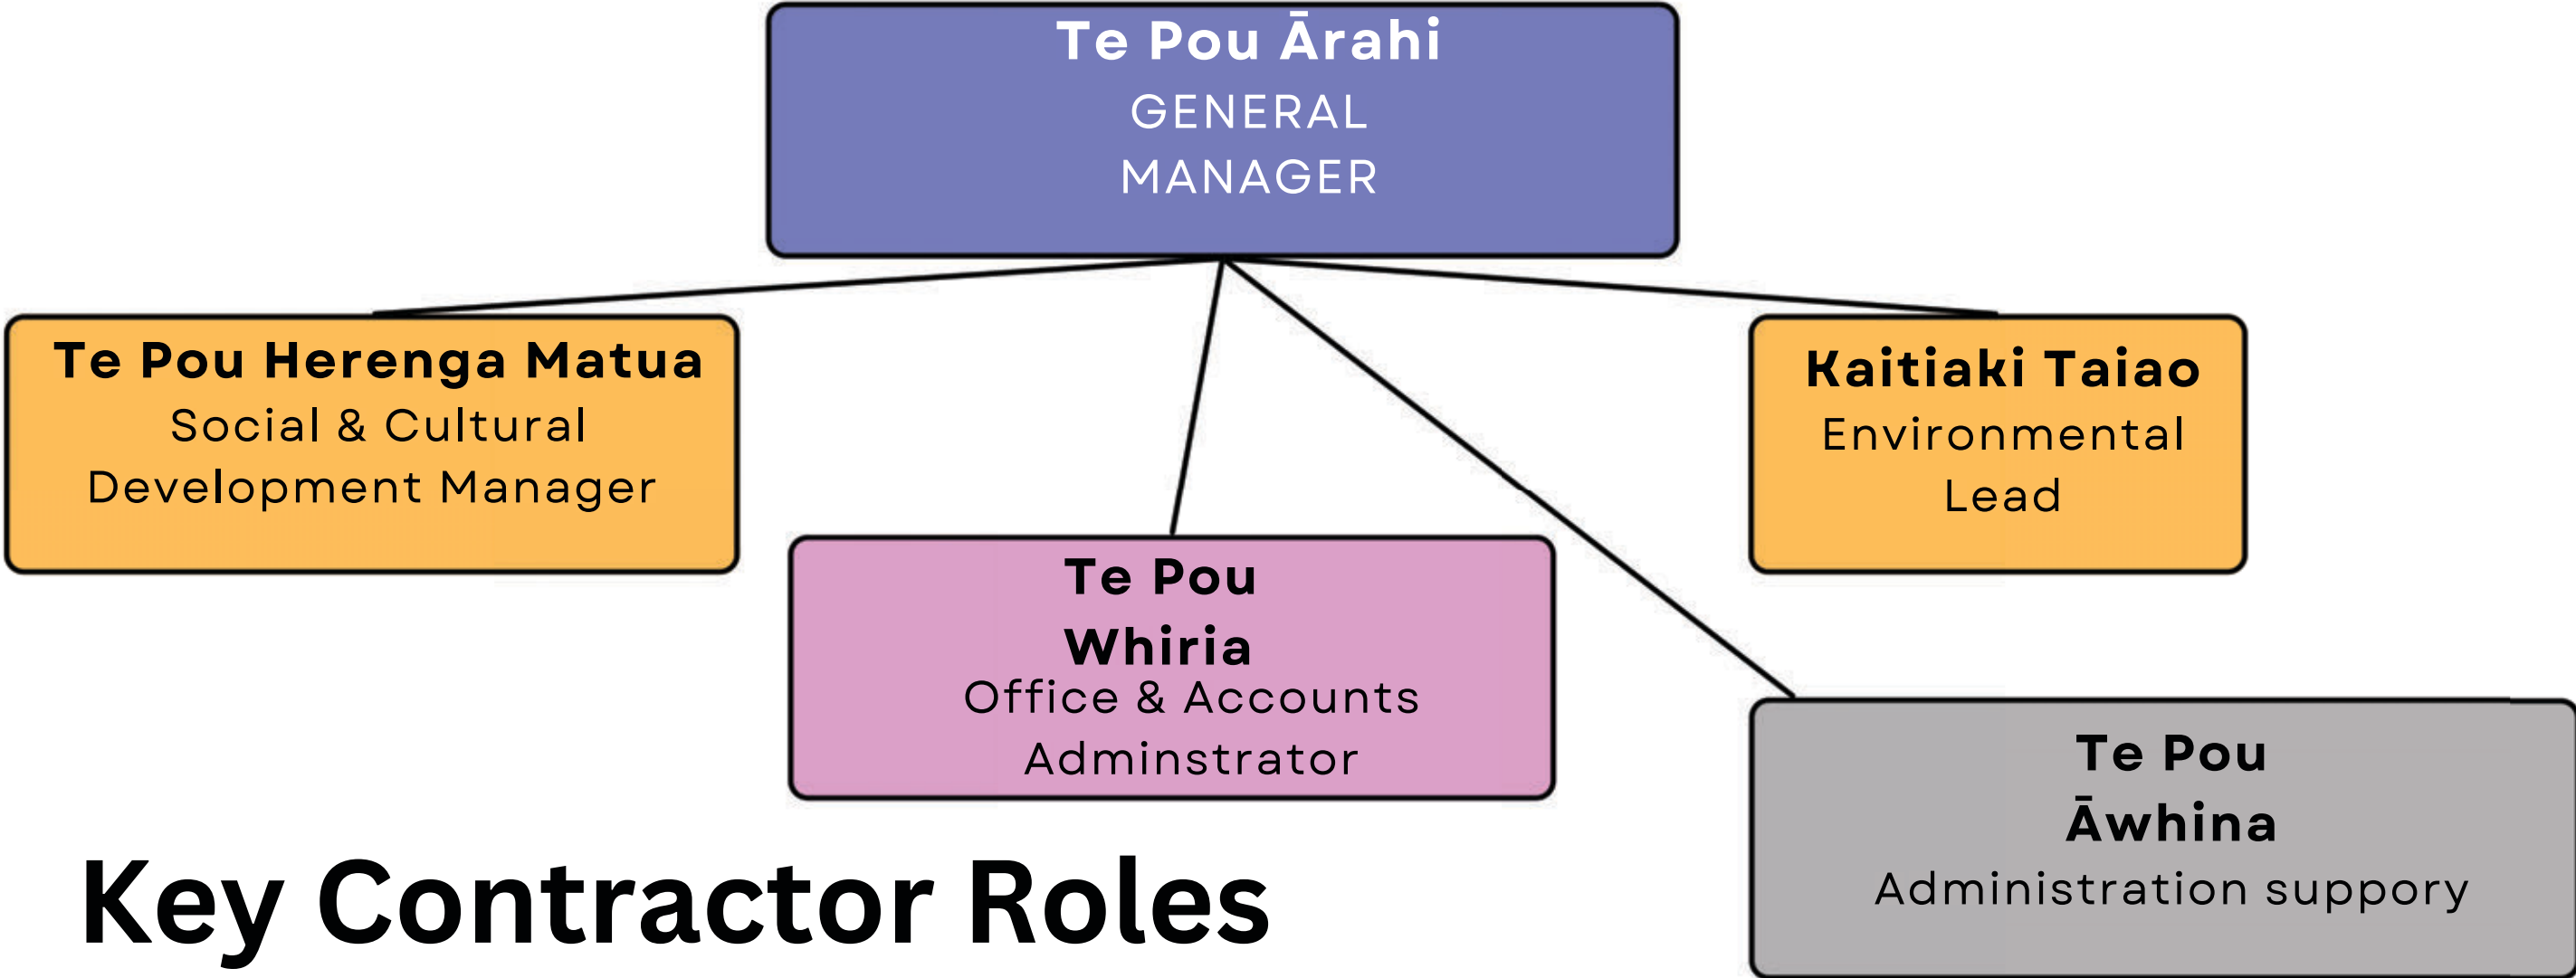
Te Pou Ārahi
GENERAL MANAGER

Te Pou Herenga Matua
Social & Cultural Development Manager

Kaitiaki Taiao
Environmental Lead

Te Pou Whiria
Office & Accounts Adminstrator

Te Pou Āwhina
Administration suppory

Key Contractor Roles